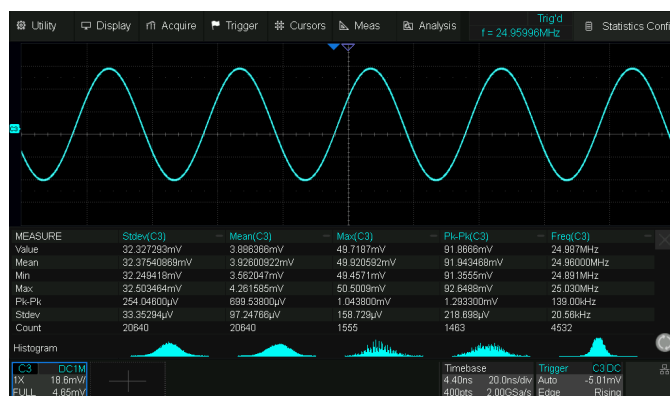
Utility Display Acquire Trigger Cursors Meas Analysis Trig'd f = 24.95996MHz Statistics Cont

| MEASURE | Stdev(C3) | Mean(C3) | Max(C3) | Pk-Pk(C3) | Freq(C3) |
|---|---|---|---|---|---|
| Value | 32.327293mV | 3.886366mV | 49.7187mV | 91.8666mV | 24.907MHz |
| Mean | 32.37540869mV | 3.92600922mV | 49.920592mV | 91.943468mV | 24.96000MHz |
| Min | 32.249418mV | 3.562047mV | 49.4571mV | 91.3555mV | 24.891MHz |
| Max | 32.503464mV | 4.261585mV | 50.5009mV | 92.6488mV | 25.030MHz |
| Pk-Pk | 254.04600µV | 699.53800µV | 1.043800mV | 1.293300mV | 139.00kHz |
| Stdev | 33.35294µV | 97.24768µV | 158.729µV | 218.698µV | 20.56kHz |
| Count | 20640 | 20640 | 1555 | 1463 | 4532 |

Histogram

C3 DC1M
1X 18.6mV/
FULL 4.65mV

Timebase
4.40ns 20.0ns/div
400pts 2.00GSa/s

Trigger C3 DC
Auto -5.01mV
Edge Rising